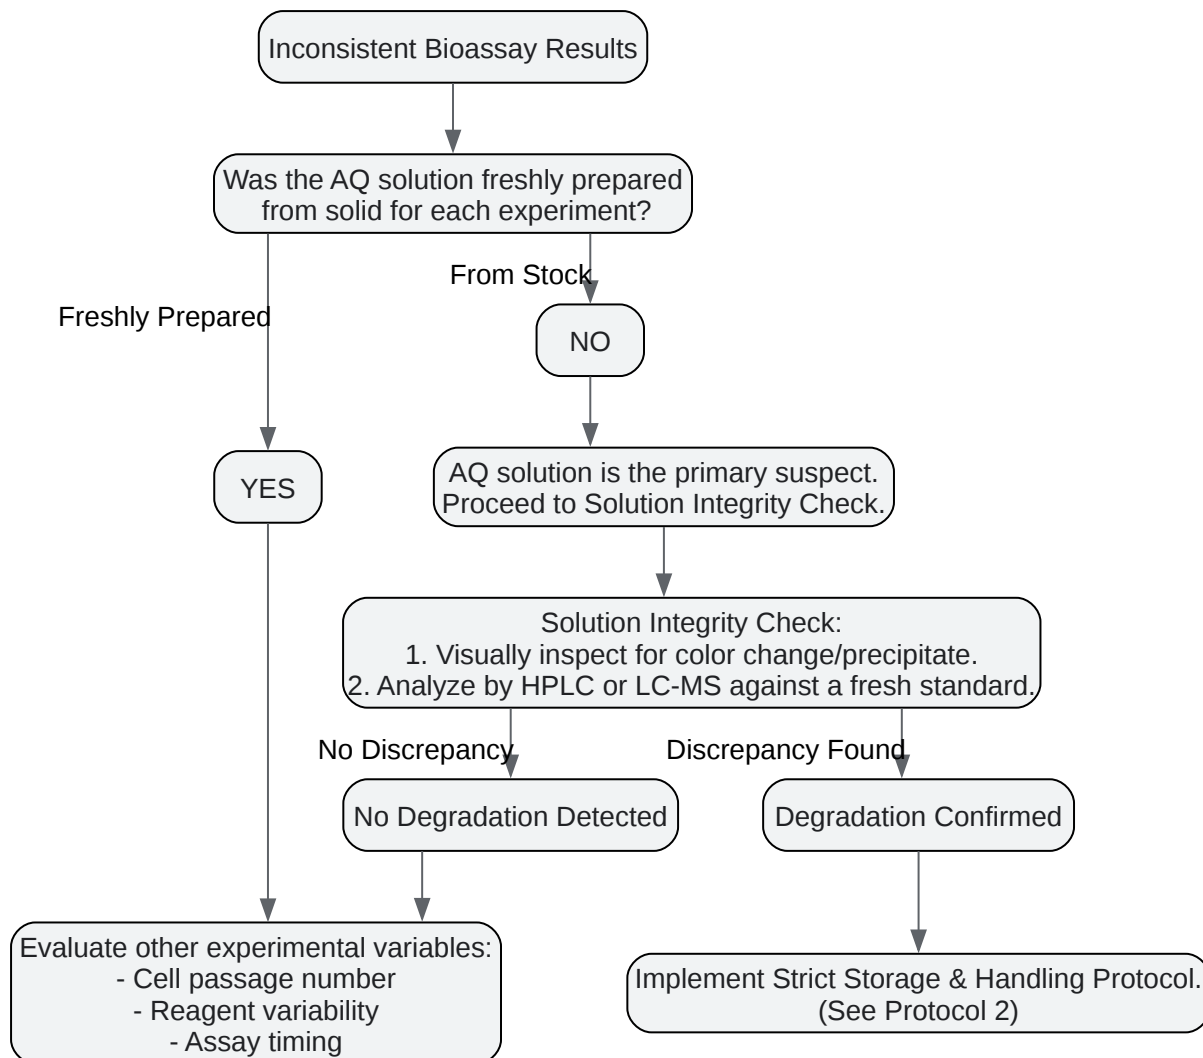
Inconsistent Bioassay Results

Was the AQ solution freshly prepared from solid for each experiment?

From Stock

Freshly Prepared

NO

YES

AQ solution is the primary suspect. Proceed to Solution Integrity Check.

Solution Integrity Check:
1. Visually inspect for color change/precipitate.
2. Analyze by HPLC or LC-MS against a fresh standard.

No Discrepancy

Discrepancy Found

No Degradation Detected

Degradation Confirmed

Evaluate other experimental variables:
- Cell passage number
- Reagent variability
- Assay timing

Implement Strict Storage & Handling Protocol.
(See Protocol 2)